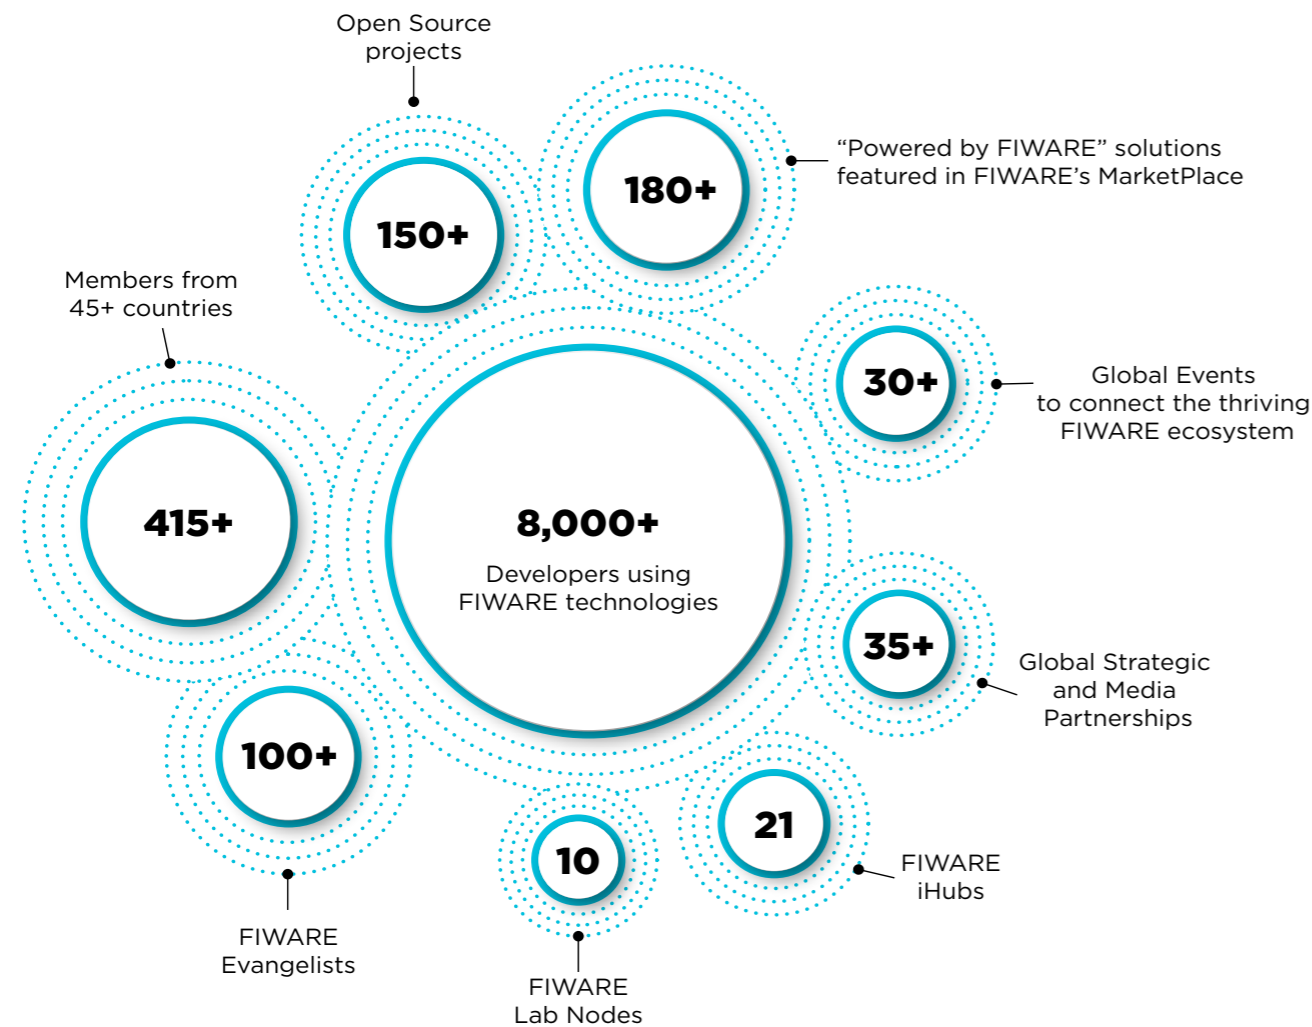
Open Source projects

150+

180+

“Powered by FIWARE” solutions featured in FIWARE’s MarketPlace

Members from 45+ countries

415+

8,000+

Developers using FIWARE technologies

30+

Global Events to connect the thriving FIWARE ecosystem

35+

Global Strategic and Media Partnerships

100+

10

21

FIWARE iHubs

FIWARE Evangelists

FIWARE Lab Nodes